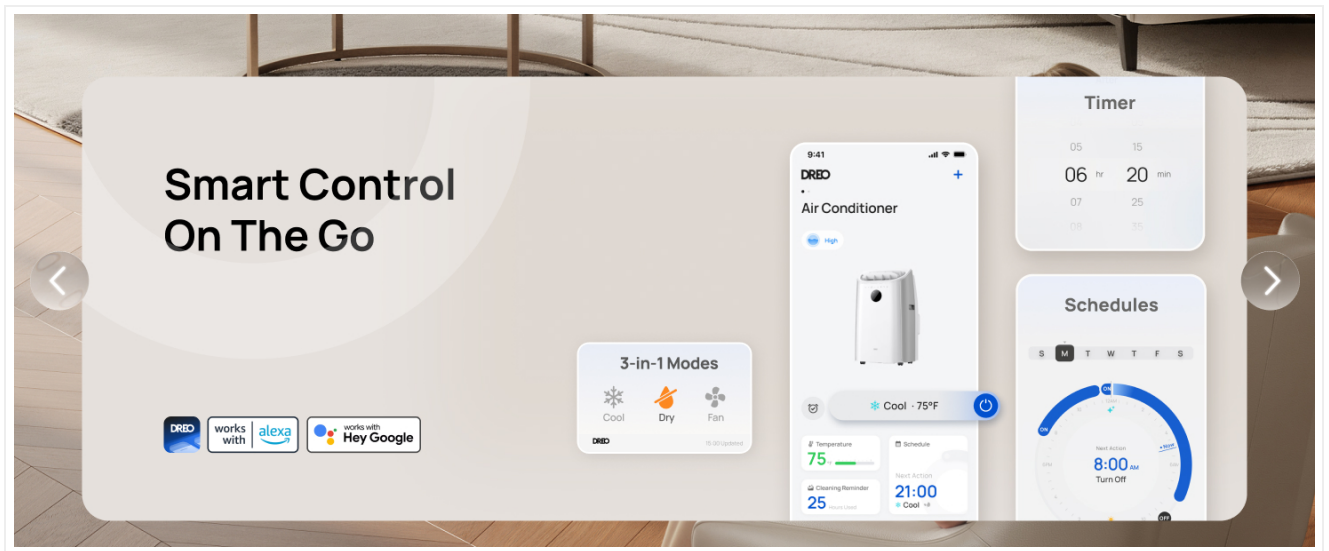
Smart Control On The Go

DREO

works with alexa

works with Hey Google

3-in-1 Modes

Cool

Dry

Fan

DREO

15:00 Updated

9:41

DREO

+

Air Conditioner

High

Cool · 75°F

Temperature

75

Schedule

Cleaning Reminder

25

Hours Used

Next Action

21:00

Cool

Timer

05

15

06

hr

20

min

07

25

Schedules

S

M

T

W

T

F

S

ON

ON

Next Action

8:00 AM

Turn Off

OFF